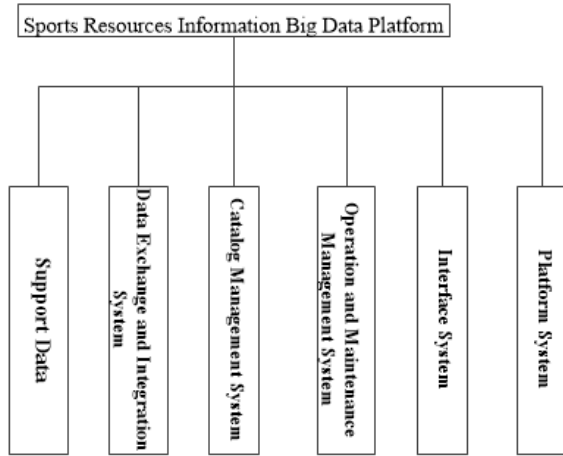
Sports Resources Information Big Data Platform

Support Data

Data Exchange and Integration System

Catalog Management System

Operation and Maintenance Management System

Interface System

Platform System